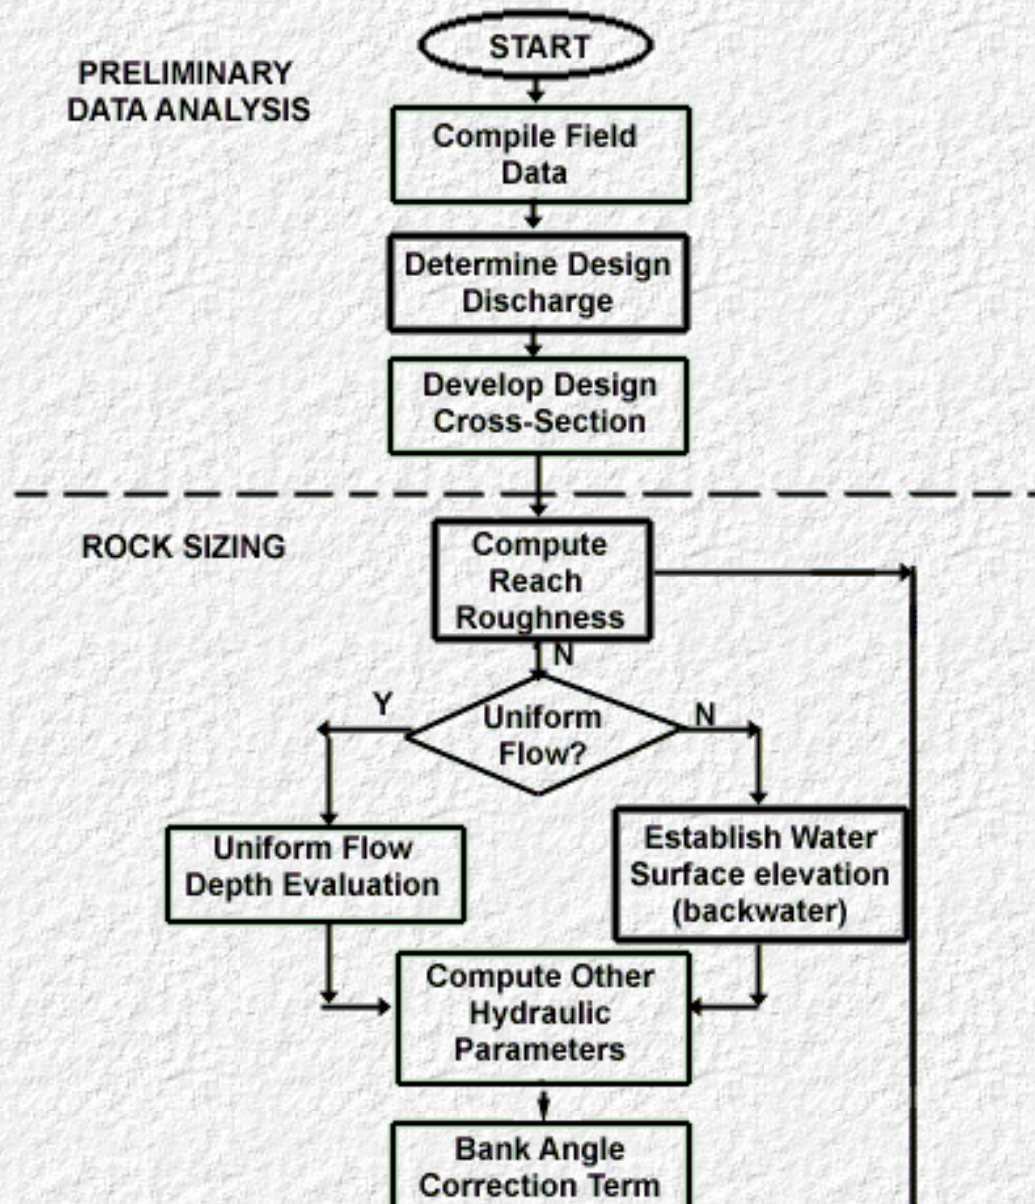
PRELIMINARY DATA ANALYSIS

START

Compile Field Data

Determine Design Discharge

Develop Design Cross-Section

ROCK SIZING

Compute Reach Roughness

N

Y

Uniform Flow?

N

Uniform Flow Depth Evaluation

Establish Water Surface elevation (backwater)

Compute Other Hydraulic Parameters

Bank Angle Correction Term